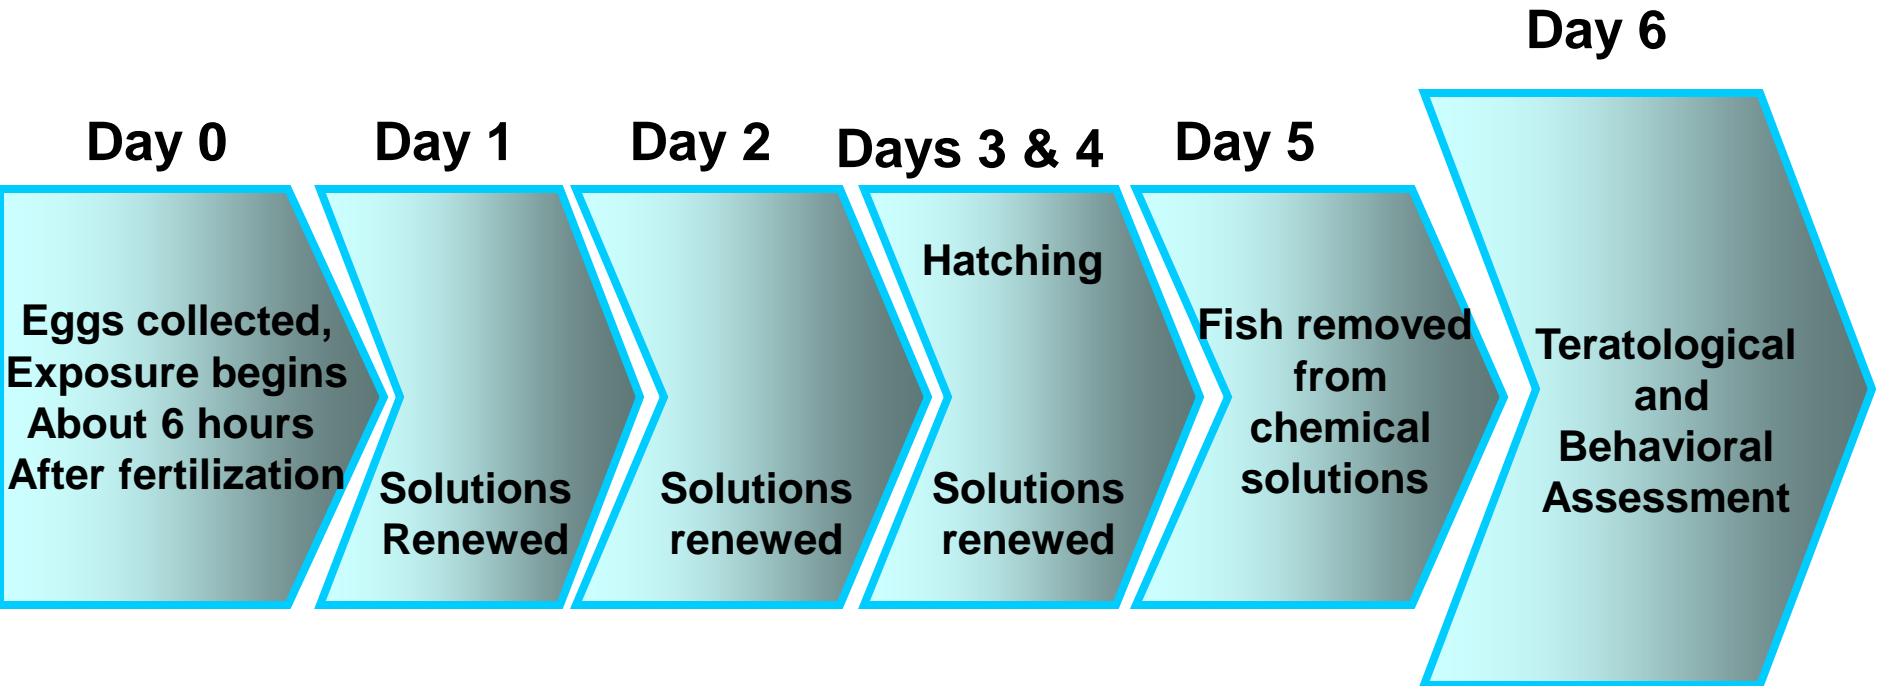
Day 6

Day 0

Eggs collected, Exposure begins About 6 hours After fertilization

Day 1

Solutions Renewed

Day 2

Solutions renewed

Days 3 & 4

Hatching

Solutions renewed

Day 5

Fish removed from chemical solutions

Teratological and Behavioral Assessment